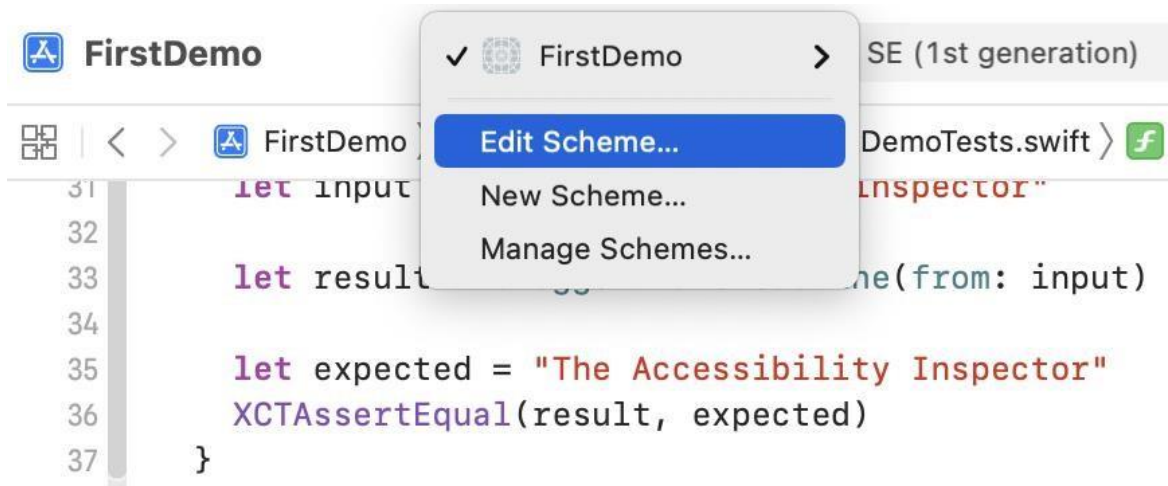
FirstDemo

✓ FirstDemo >

SE (1st generation)

FirstDemo

Edit Scheme...

New Scheme...

Manage Schemes...

DemoTests.swift

31 let input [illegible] Inspector"
32
33 let result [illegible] ne(from: input)
34
35 let expected = "The Accessibility Inspector"
36 XCTAssertEqual(result, expected)
37 }